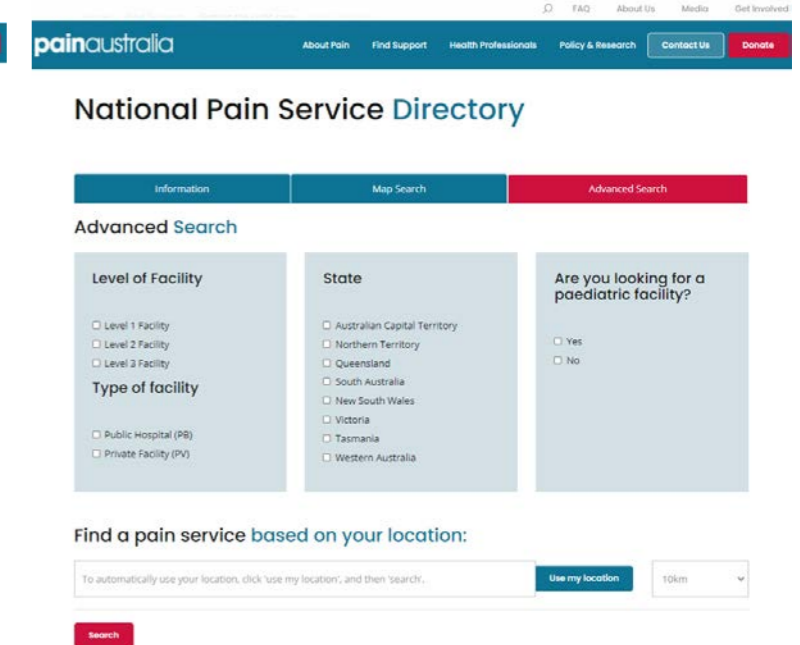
FAQ About Us Media Get Involved

painaustralia

About Pain Find Support Health Professionals Policy & Research Contact Us Donate

National Pain Service Directory

Information Map Search Advanced Search

Advanced Search

Level of Facility

Level 1 Facility
Level 2 Facility
Level 3 Facility

Type of facility

Public Hospital (PB)
Private Facility (PV)

State

Australian Capital Territory
Northern Territory
Queensland
South Australia
New South Wales
Victoria
Tasmania
Western Australia

Are you looking for a paediatric facility?

Yes
No

Find a pain service based on your location:

To automatically use your location, click 'use my location', and then 'search'.

Use my location

10km

Search